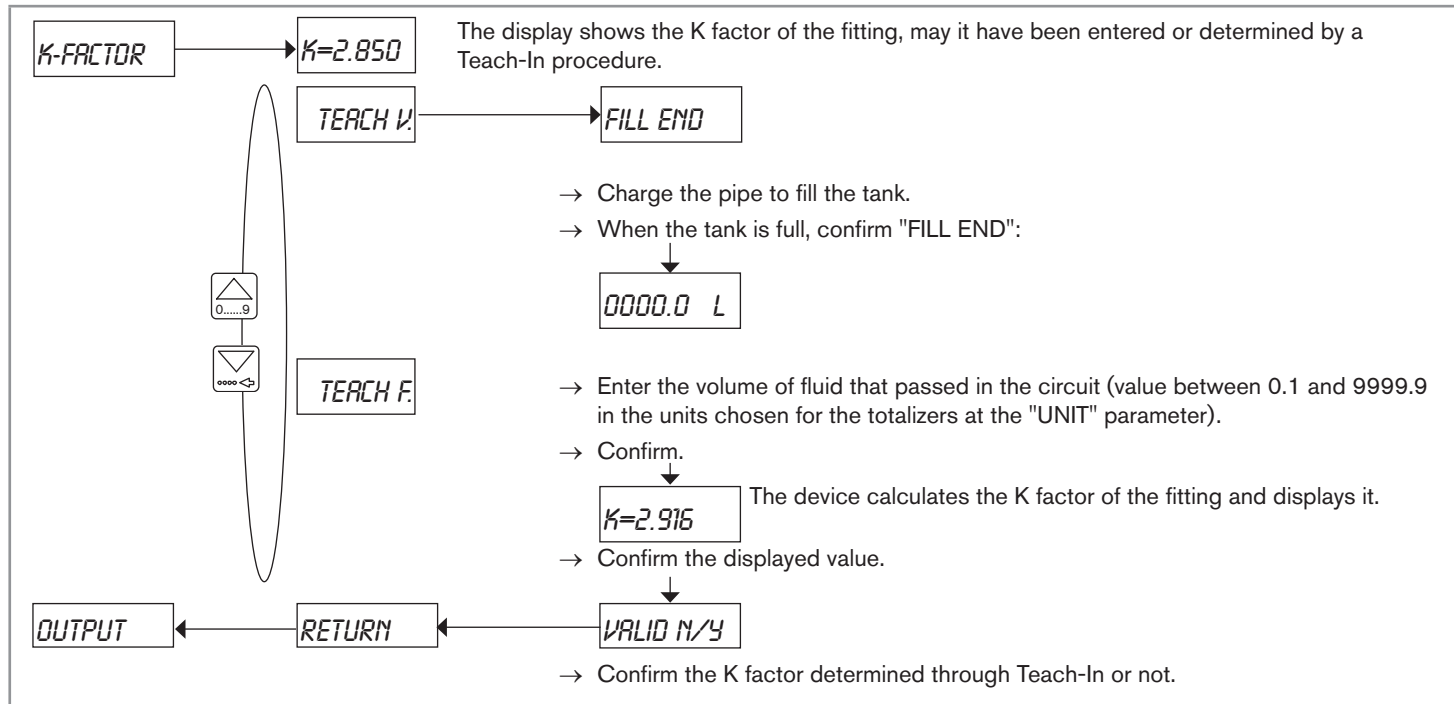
K-FACTOR

K=2.850

The display shows the K factor of the fitting, may it have been entered or determined by a Teach-In procedure.

TEACH V.

FILL END

→ Charge the pipe to fill the tank.

→ When the tank is full, confirm "FILL END":

0000.0 L

0......9

TEACH F.

→ Enter the volume of fluid that passed in the circuit (value between 0.1 and 9999.9 in the units chosen for the totalizers at the "UNIT" parameter).

→ Confirm.

K=2.916

The device calculates the K factor of the fitting and displays it.

→ Confirm the displayed value.

OUTPUT

RETURN

VALID N/Y

→ Confirm the K factor determined through Teach-In or not.